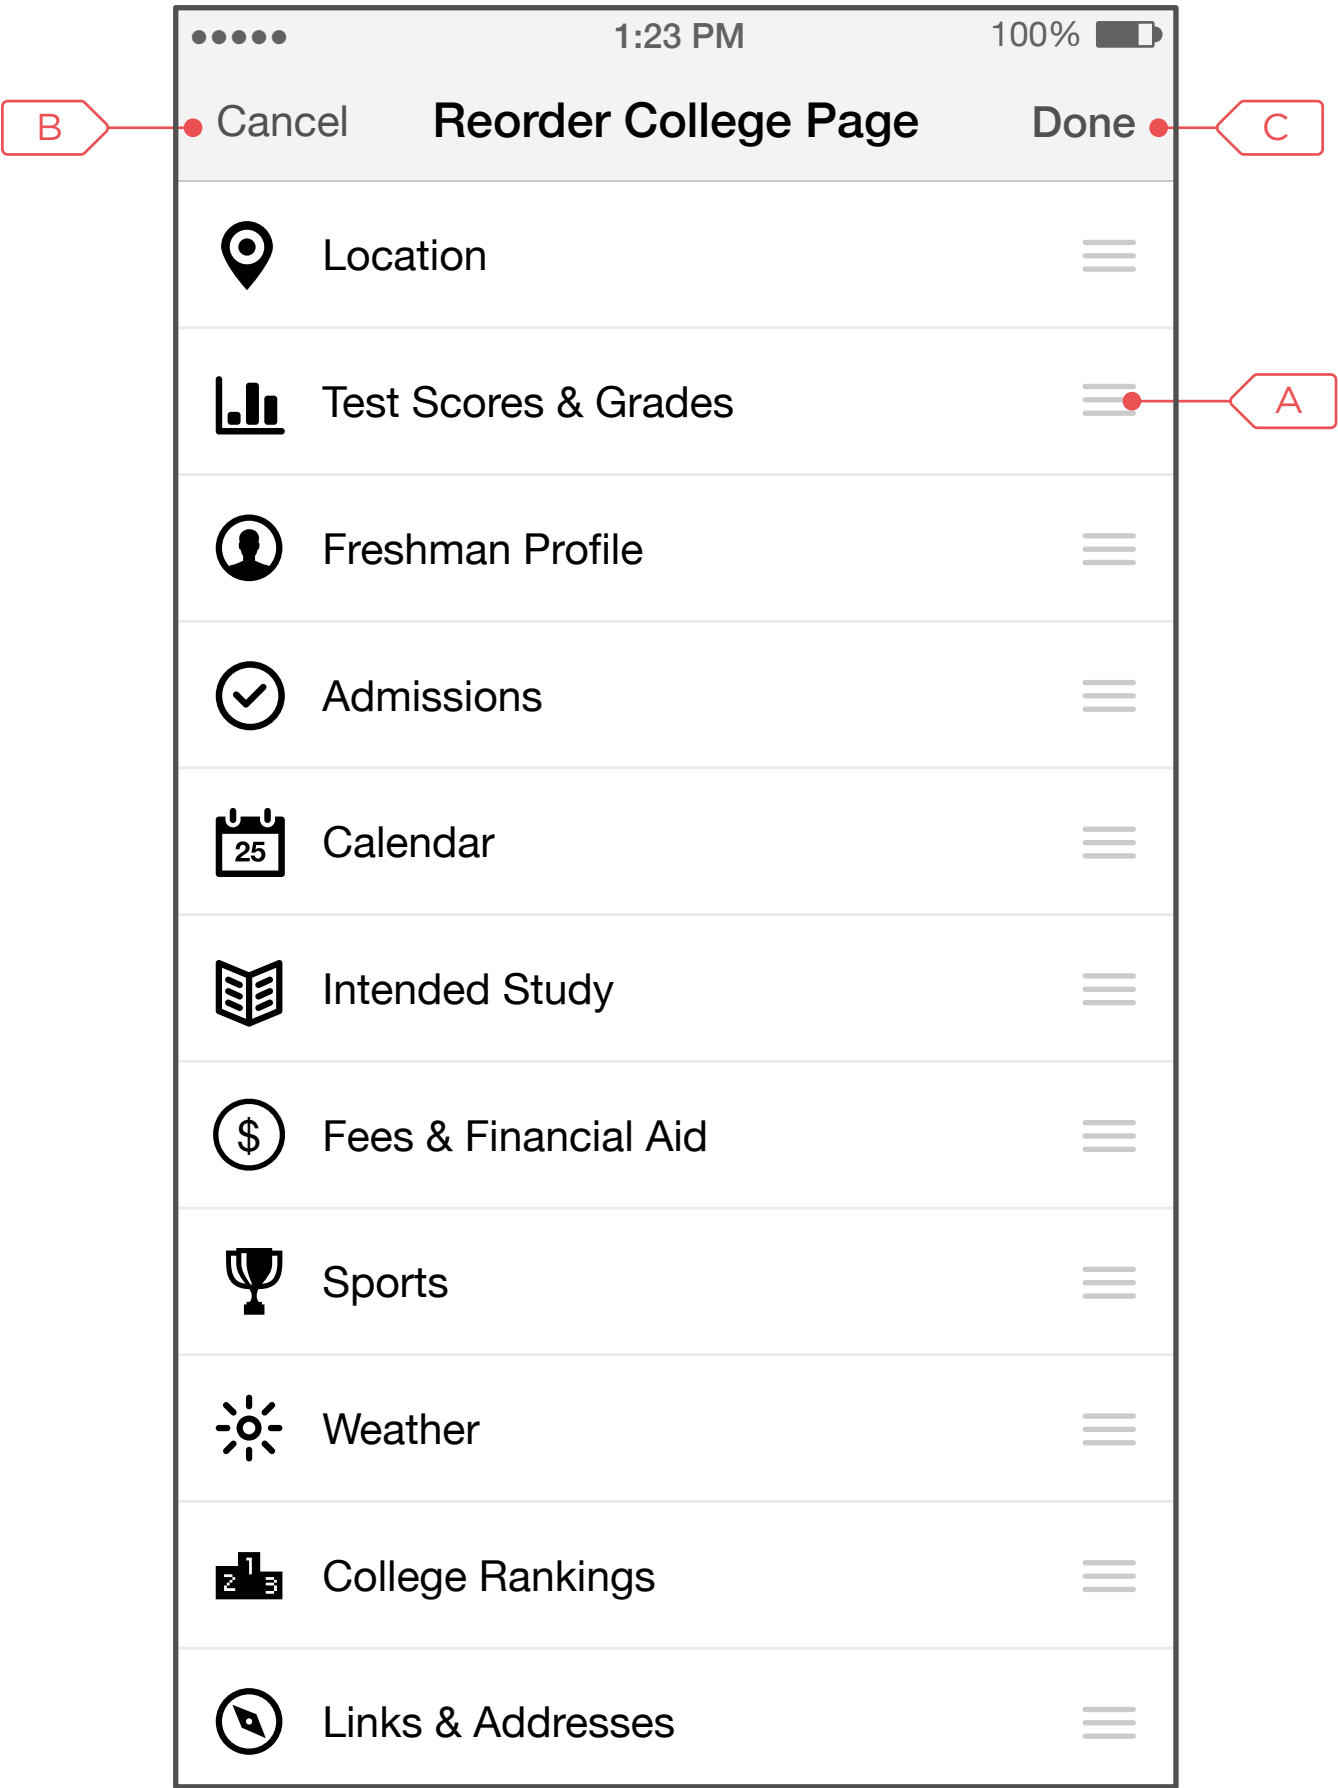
●●●●● 1:23 PM 100%

B Cancel Reorder College Page Done C

Location

Test Scores & Grades A

Freshman Profile

Admissions

25 Calendar

Intended Study

$ Fees & Financial Aid

Sports

Weather

2 1 3 College Rankings

Links & Addresses